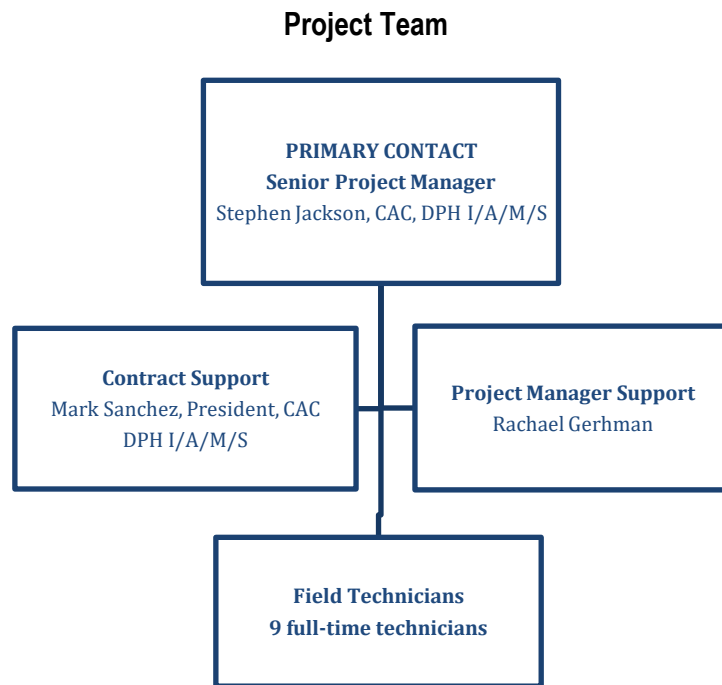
Project Team

PRIMARY CONTACT
Senior Project Manager
Stephen Jackson, CAC, DPH I/A/M/S

Contract Support
Mark Sanchez, President, CAC
DPH I/A/M/S

Project Manager Support
Rachael Gerhman

Field Technicians
9 full-time technicians